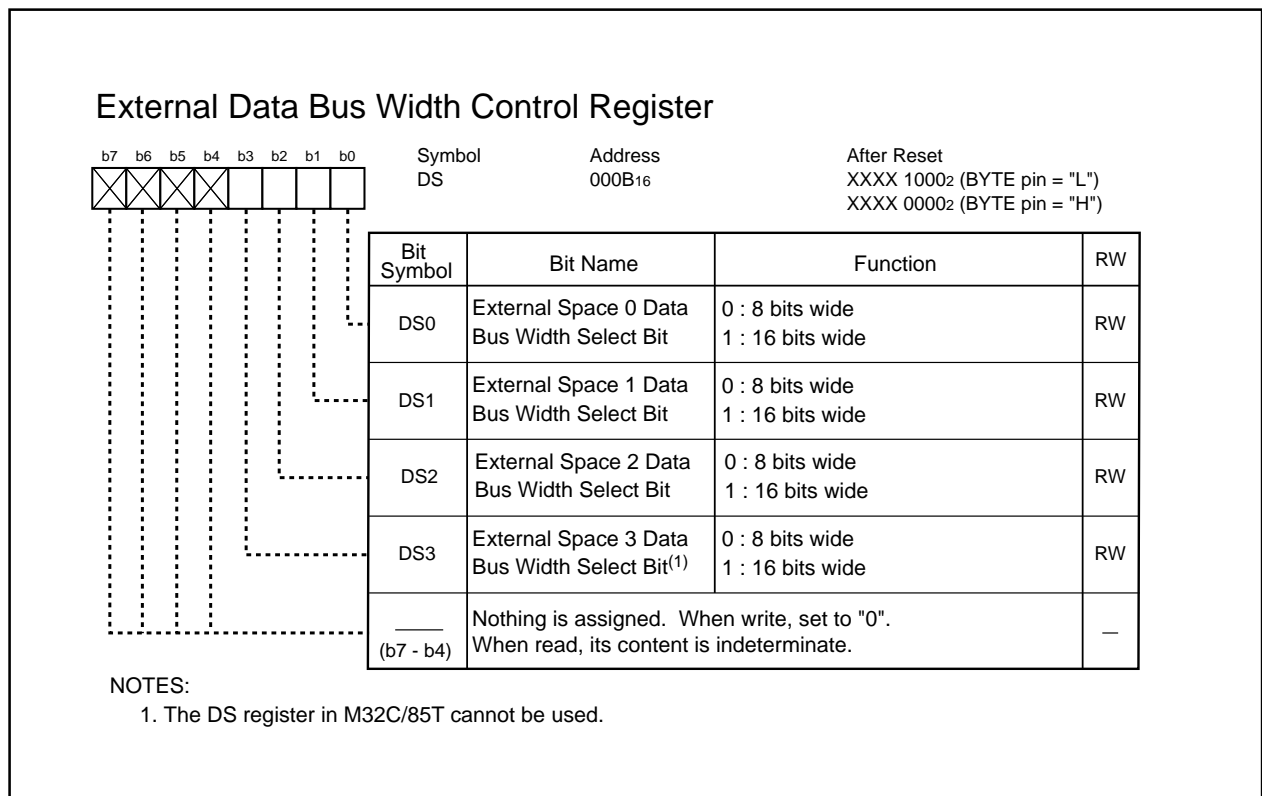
External Data Bus Width Control Register

b7 b6 b5 b4 b3 b2 b1 b0

Symbol
DS

Address
$000B_{16}$

After Reset
XXXX $1000_2$ (BYTE pin = "L")
XXXX $0000_2$ (BYTE pin = "H")

| Bit Symbol | Bit Name | Function | RW |
|---|---|---|---|
| DS0 | External Space 0 Data Bus Width Select Bit | 0 : 8 bits wide<br>1 : 16 bits wide | RW |
| DS1 | External Space 1 Data Bus Width Select Bit | 0 : 8 bits wide<br>1 : 16 bits wide | RW |
| DS2 | External Space 2 Data Bus Width Select Bit | 0 : 8 bits wide<br>1 : 16 bits wide | RW |
| DS3 | External Space 3 Data Bus Width Select Bit$^{(1)}$ | 0 : 8 bits wide<br>1 : 16 bits wide | RW |
| ____ (b7 - b4) | Nothing is assigned. When write, set to "0". When read, its content is indeterminate. | | — |

NOTES:
1. The DS register in M32C/85T cannot be used.